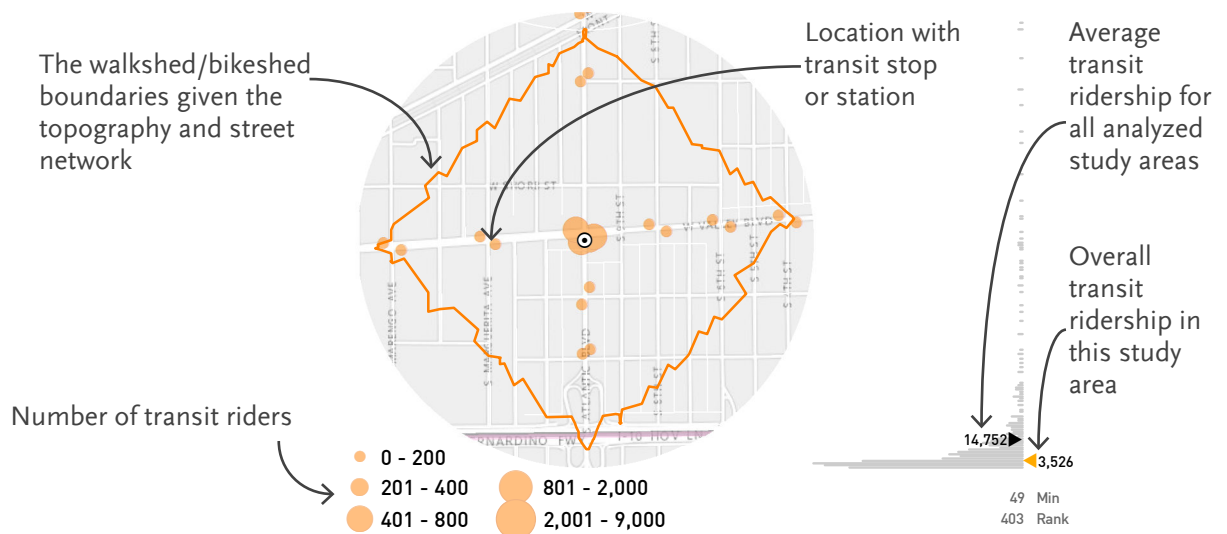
The walkshed/bikeshed boundaries given the topography and street network

Location with transit stop or station

Average transit ridership for all analyzed study areas

Overall transit ridership in this study area

Number of transit riders

0 - 200
201 - 400
401 - 800
801 - 2,000
2,001 - 9,000

14,752
3,526
49 Min
403 Rank

W VALLEY BLVD
S 5TH ST
S 6TH ST
S 7TH ST
S 4TH ST
ATLANTIC BLVD
S MARGUERITA AVE
MARENGO AVE
BERNARDINO FWY
I-10 HOV LN